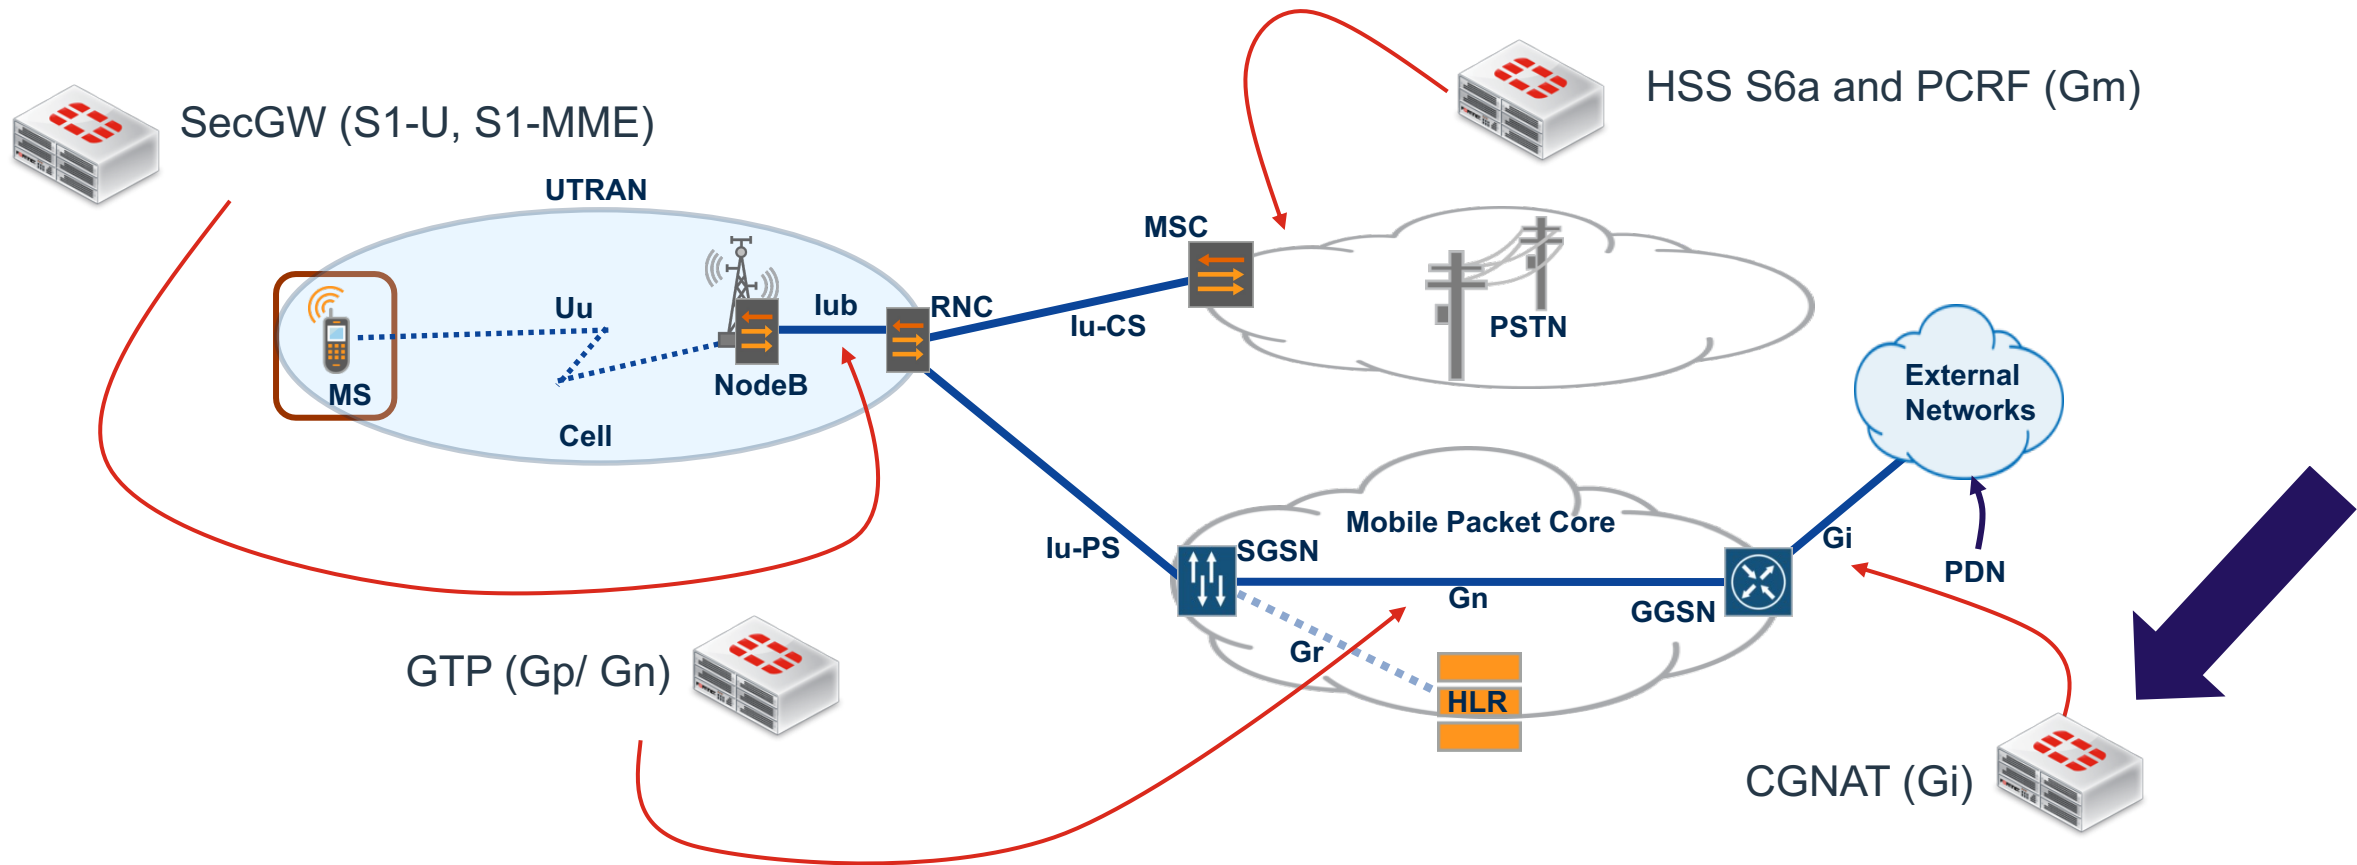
SecGW (S1-U, S1-MME)

HSS S6a and PCRF (Gm)

UTRAN

MSC

Uu

Iub

RNC

Iu-CS

PSTN

MS

NodeB

Cell

External Networks

Mobile Packet Core

Iu-PS

SGSN

Gi

PDN

Gn

GGSN

Gr

GTP (Gp/ Gn)

HLR

CGNAT (Gi)